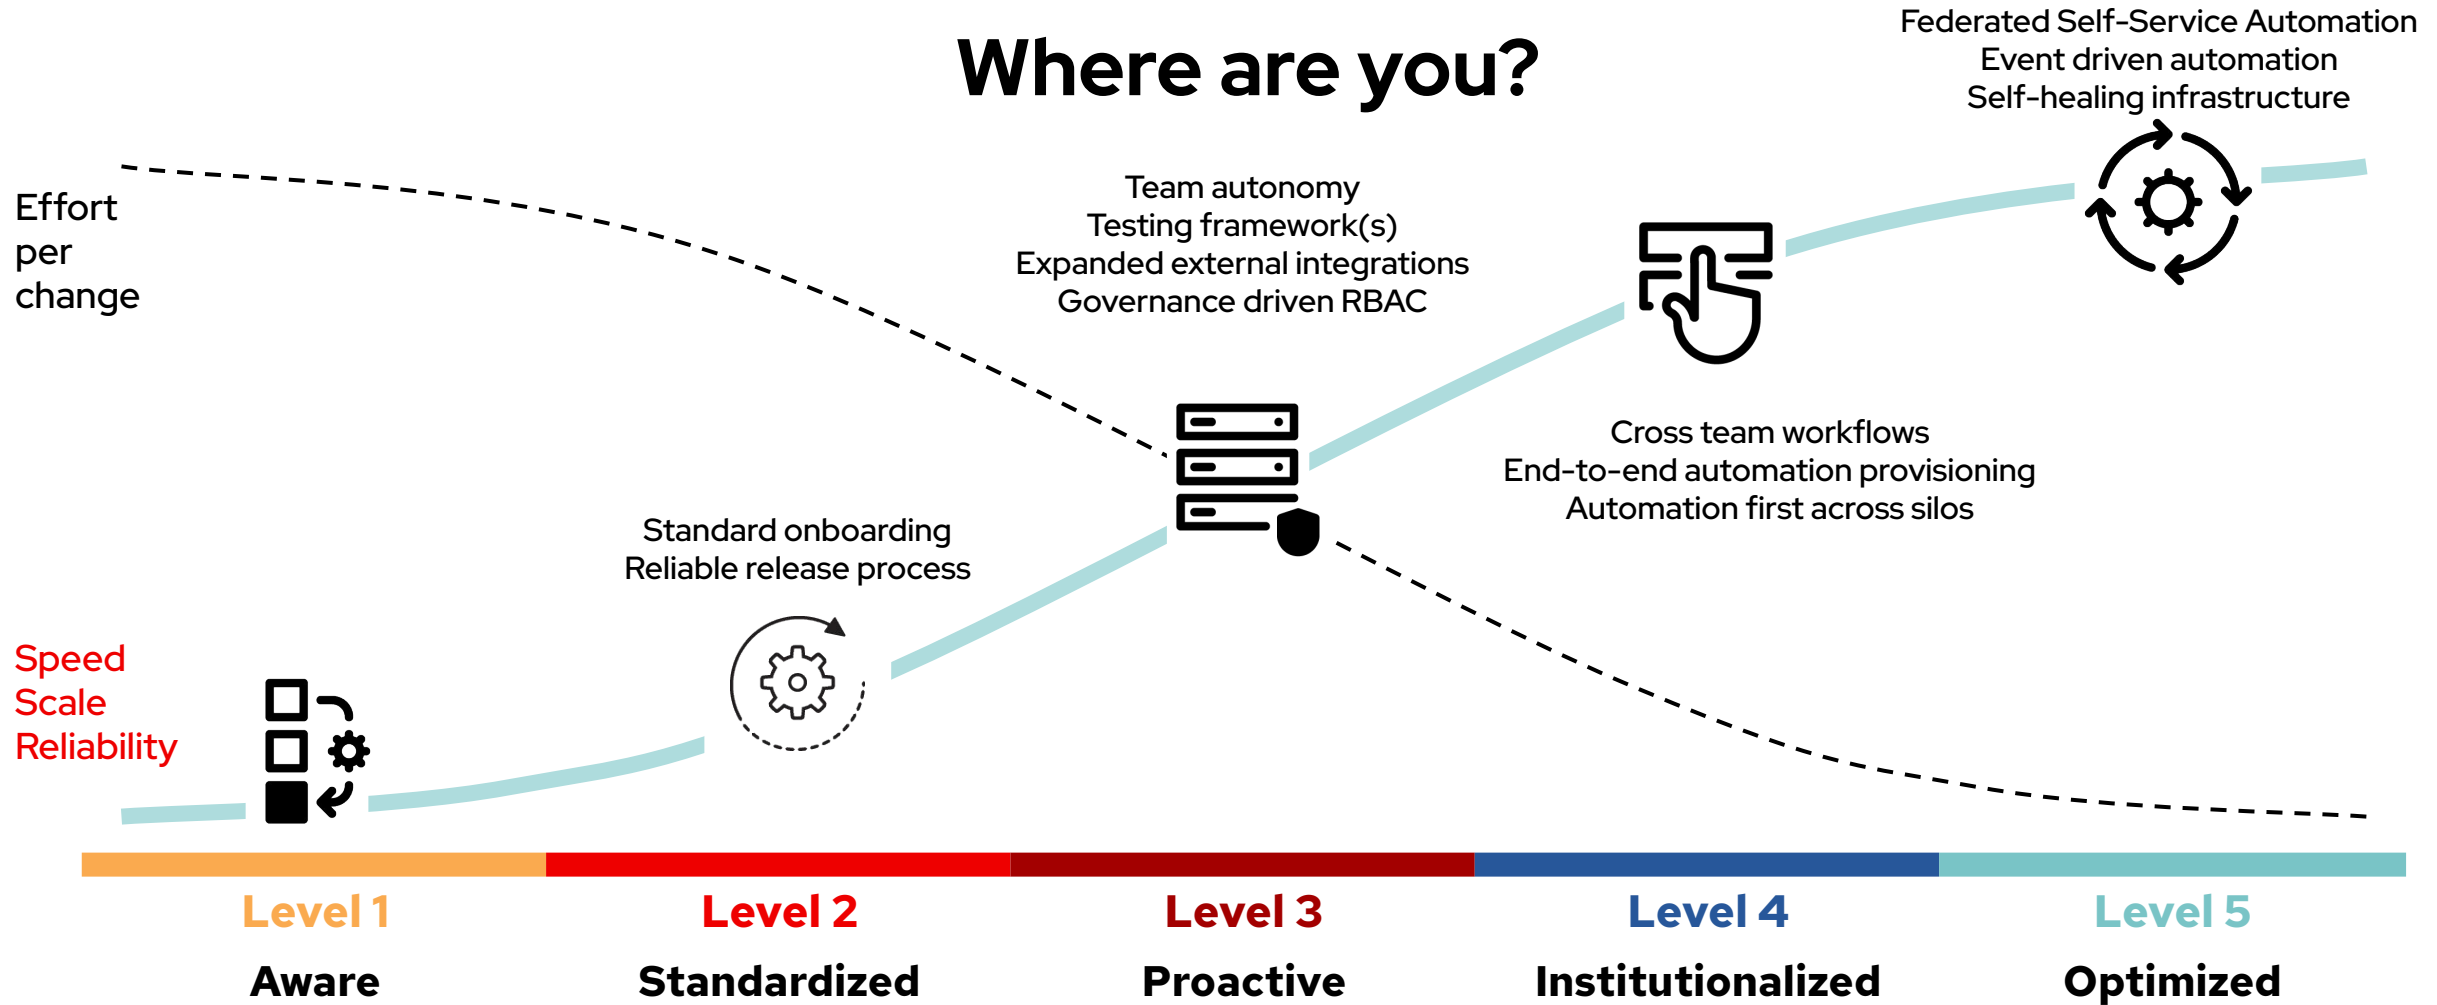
Where are you?

Federated Self-Service Automation
Event driven automation
Self-healing infrastructure

Effort
per
change

Team autonomy
Testing framework(s)
Expanded external integrations
Governance driven RBAC

Cross team workflows
End-to-end automation provisioning
Automation first across silos

Standard onboarding
Reliable release process

Speed
Scale
Reliability

Level 1
Aware

Level 2
Standardized

Level 3
Proactive

Level 4
Institutionalized

Level 5
Optimized